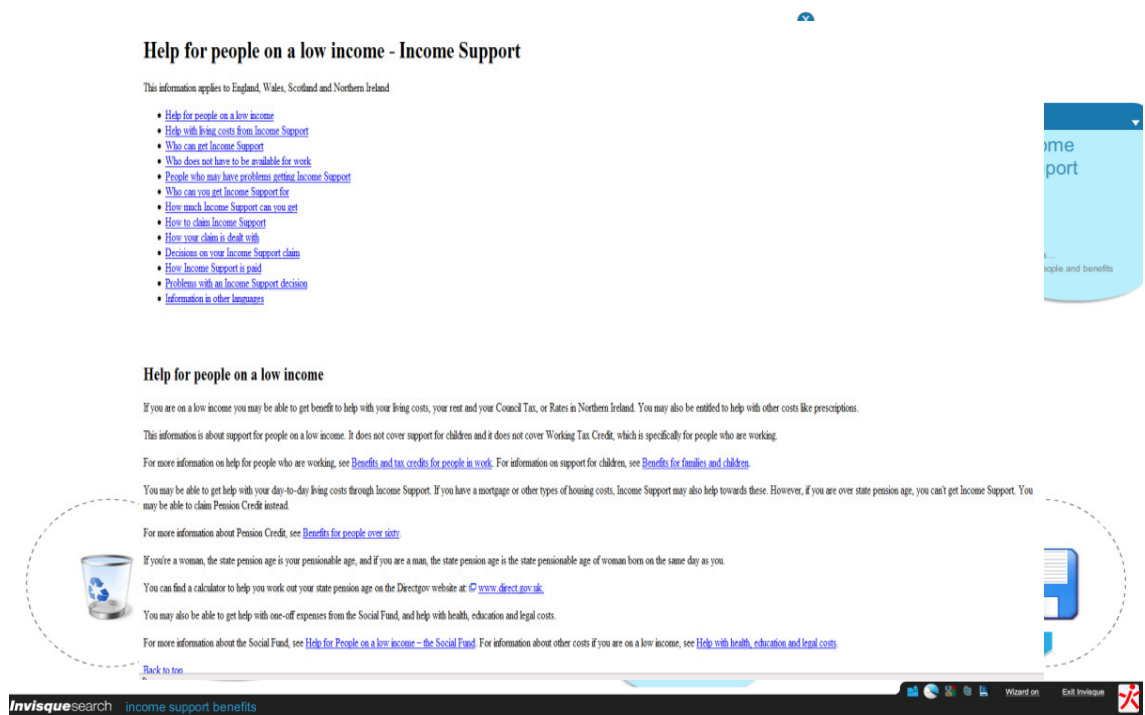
Help for people on a low income - Income Support

This information applies to England, Wales, Scotland and Northern Ireland

- Help for people on a low income
- Help with living costs from Income Support
- Who can get Income Support
- Who does not have to be available for work
- People who may have problems getting Income Support
- Who can you get Income Support for
- How much Income Support can you get
- How to claim Income Support
- How your claim is dealt with
- Decisions on your Income Support claim
- How Income Support is paid
- Problems with an Income Support decision
- Information in other languages

ome
port

s ...
eople and benefits

Help for people on a low income

If you are on a low income you may be able to get benefit to help with your living costs, your rent and your Council Tax, or Rates in Northern Ireland. You may also be entitled to help with other costs like prescriptions.

This information is about support for people on a low income. It does not cover support for children and it does not cover Working Tax Credit, which is specifically for people who are working.

For more information on help for people who are working, see Benefits and tax credits for people in work. For information on support for children, see Benefits for families and children.

You may be able to get help with your day-to-day living costs through Income Support. If you have a mortgage or other types of housing costs, Income Support may also help towards these. However, if you are over state pension age, you can't get Income Support. You may be able to claim Pension Credit instead.

For more information about Pension Credit, see Benefits for people over sixty.

If you're a woman, the state pension age is your pensionable age, and if you are a man, the state pension age is the state pensionable age of woman born on the same day as you.

You can find a calculator to help you work out your state pension age on the Directgov website at: www.direct.gov.uk.

You may also be able to get help with one-off expenses from the Social Fund, and help with health, education and legal costs.

For more information about the Social Fund, see Help for People on a low income – the Social Fund. For information about other costs if you are on a low income, see Help with health, education and legal costs.

Back to top

Wizard on Exit Invisque

Invisquesearch income support benefits